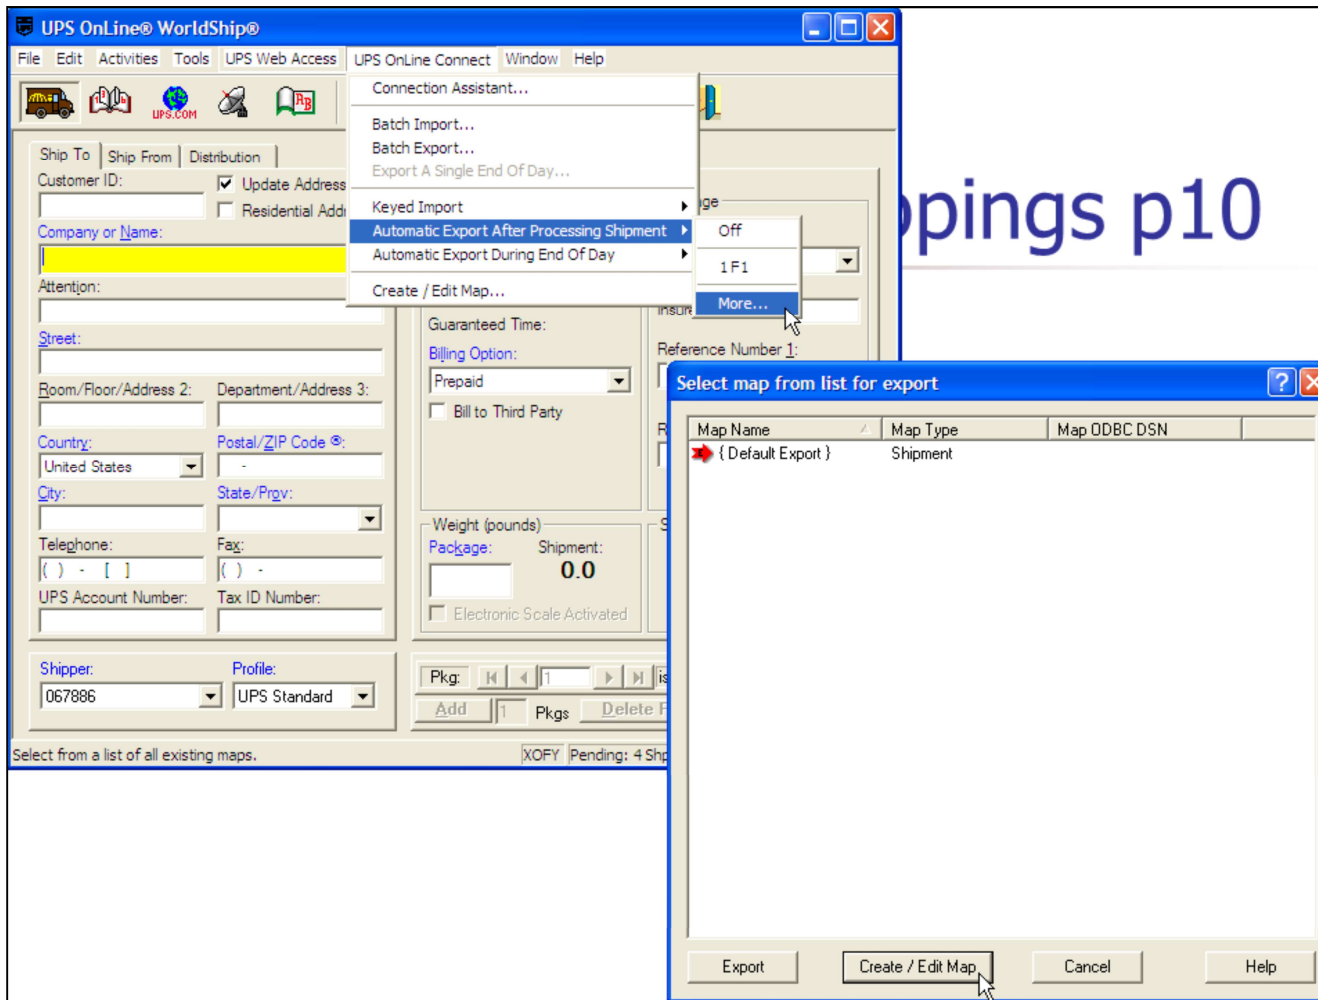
UPS OnLine® WorldShip®

File Edit Activities Tools UPS Web Access UPS OnLine Connect Window Help

UPS.COM

Ship To | Ship From | Distribution

Customer ID:

Update Address

Residential Addr

Company or Name:

Attention:

Street:

Room/Floor/Address 2:

Department/Address 3:

Country:

Postal/ZIP Code:

United States

City:

State/Prov:

Telephone:

Fax:

UPS Account Number:

Tax ID Number:

Connection Assistant...

Batch Import...

Batch Export...

Export A Single End Of Day...

Keyed Import

Automatic Export After Processing Shipment

Automatic Export During End Of Day

Create / Edit Map...

Off

1 F1

More...

ge

Insure

Guaranteed Time:

Billing Option:

Prepaid

Bill to Third Party

Reference Number 1:

Weight (pounds)

Package:

Shipment:

0.0

Electronic Scale Activated

Shipper:

Profile:

067886

UPS Standard

Pkg:

1

Add

1

Pkgs

Delete F

Select from a list of all existing maps.

XOFY

Pending: 4 Shp

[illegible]pings p10

Select map from list for export

| Map Name | Map Type | Map ODBC DSN |
|---|---|---|
| { Default Export } | Shipment | |

Export

Create / Edit Map

Cancel

Help